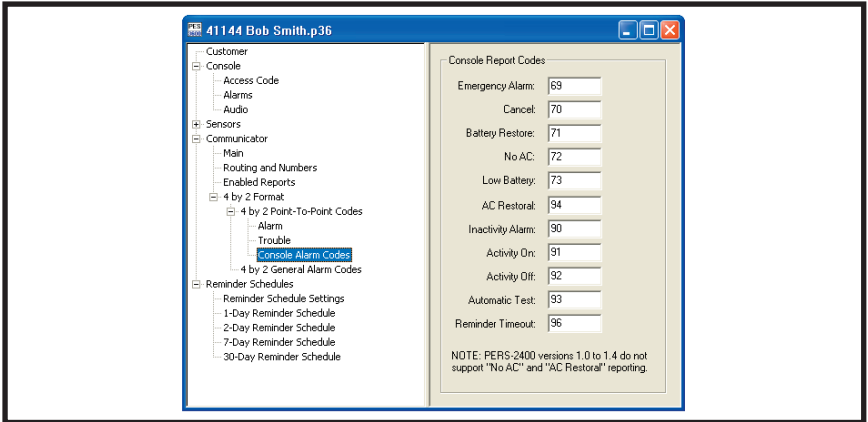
41144 Bob Smith.p36

Customer
Console
Access Code
Alarms
Audio
Sensors
Communicator
Main
Routing and Numbers
Enabled Reports
4 by 2 Format
4 by 2 Point-To-Point Codes
Alarm
Trouble
Console Alarm Codes
4 by 2 General Alarm Codes
Reminder Schedules
Reminder Schedule Settings
1-Day Reminder Schedule
2-Day Reminder Schedule
7-Day Reminder Schedule
30-Day Reminder Schedule

Console Report Codes

| | |
|---|---|
| Emergency Alarm: | 69 |
| Cancel: | 70 |
| Battery Restore: | 71 |
| No AC: | 72 |
| Low Battery: | 73 |
| AC Restoral: | 94 |
| Inactivity Alarm: | 90 |
| Activity On: | 91 |
| Activity Off: | 92 |
| Automatic Test: | 93 |
| Reminder Timeout: | 96 |

NOTE: PERS-2400 versions 1.0 to 1.4 do not support "No AC" and "AC Restoral" reporting.